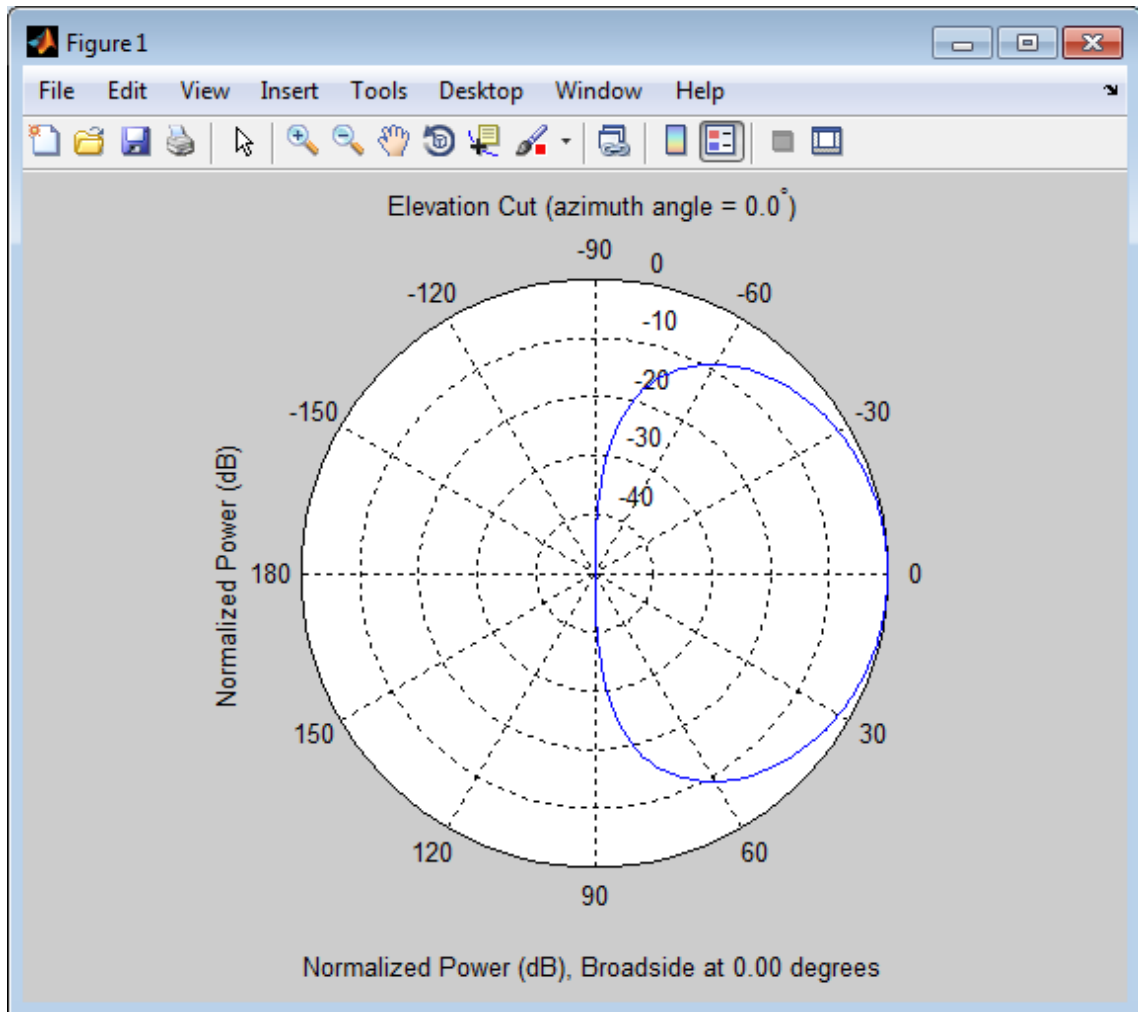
Figure 1

File Edit View Insert Tools Desktop Window Help

Elevation Cut (azimuth angle = 0.0°)

-90
0
-120
-60
-10
-20
-150
-30
-30
-40
Normalized Power (dB)
180
0
150
30
120
60
90

Normalized Power (dB), Broadside at 0.00 degrees